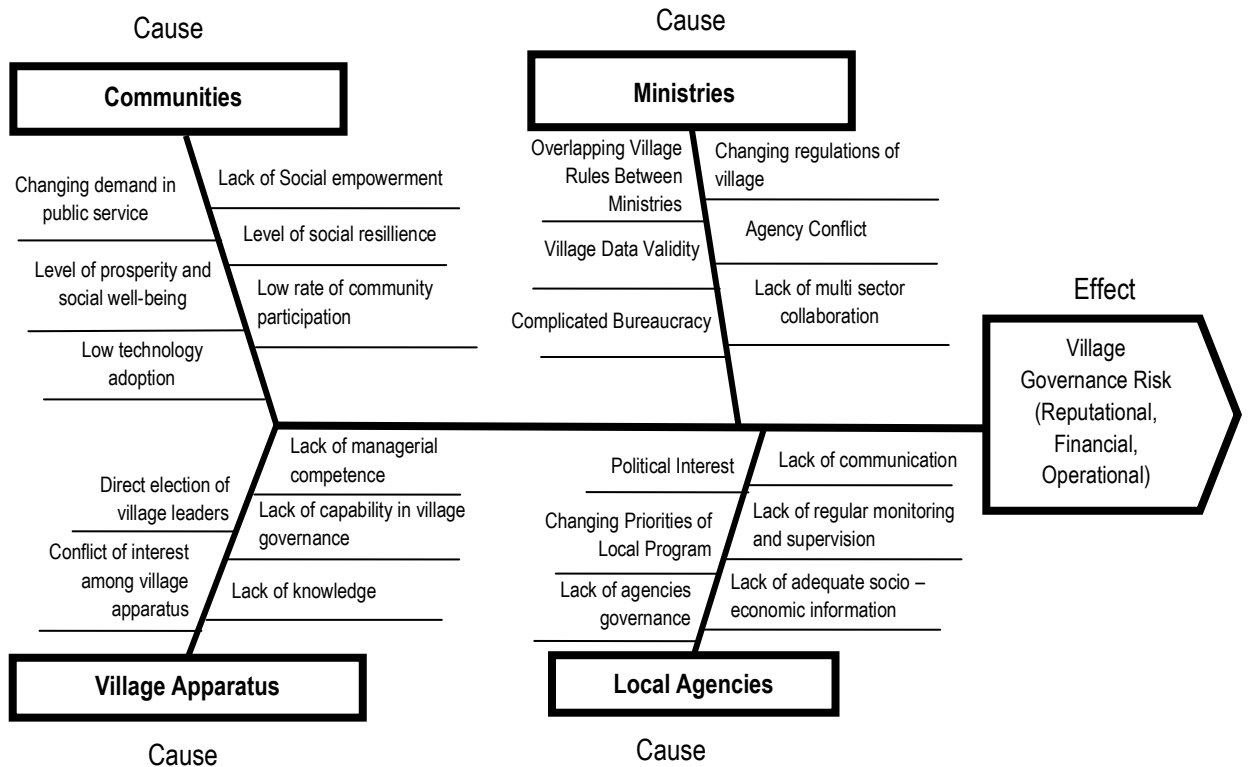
Cause

Communities

Changing demand in public service

Lack of Social empowerment

Level of social resillience

Level of prosperity and social well-being

Low rate of community participation

Low technology adoption

Cause

Ministries

Overlapping Village Rules Between Ministries

Changing regulations of village

Agency Conflict

Village Data Validity

Lack of multi sector collaboration

Complicated Bureaucracy

Effect

Village Governance Risk (Reputational, Financial, Operational)

Lack of managerial competence

Direct election of village leaders

Lack of capability in village governance

Conflict of interest among village apparatus

Lack of knowledge

Village Apparatus

Cause

Political Interest

Lack of communication

Changing Priorities of Local Program

Lack of regular monitoring and supervision

Lack of agencies governance

Lack of adequate socio – economic information

Local Agencies

Cause